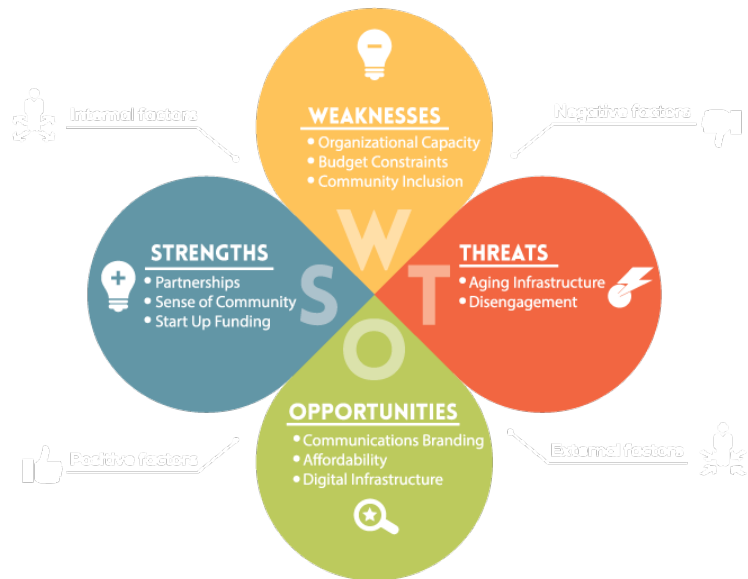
Internal factors

WEAKNESSES
• Organizational Capacity
• Budget Constraints
• Community Inclusion

Negative factors

STRENGTHS
• Partnerships
• Sense of Community
• Start Up Funding

W
S
T
O

THREATS
• Aging Infrastructure
• Disengagement

OPPORTUNITIES
• Communications Branding
• Affordability
• Digital Infrastructure

Positive factors

External factors